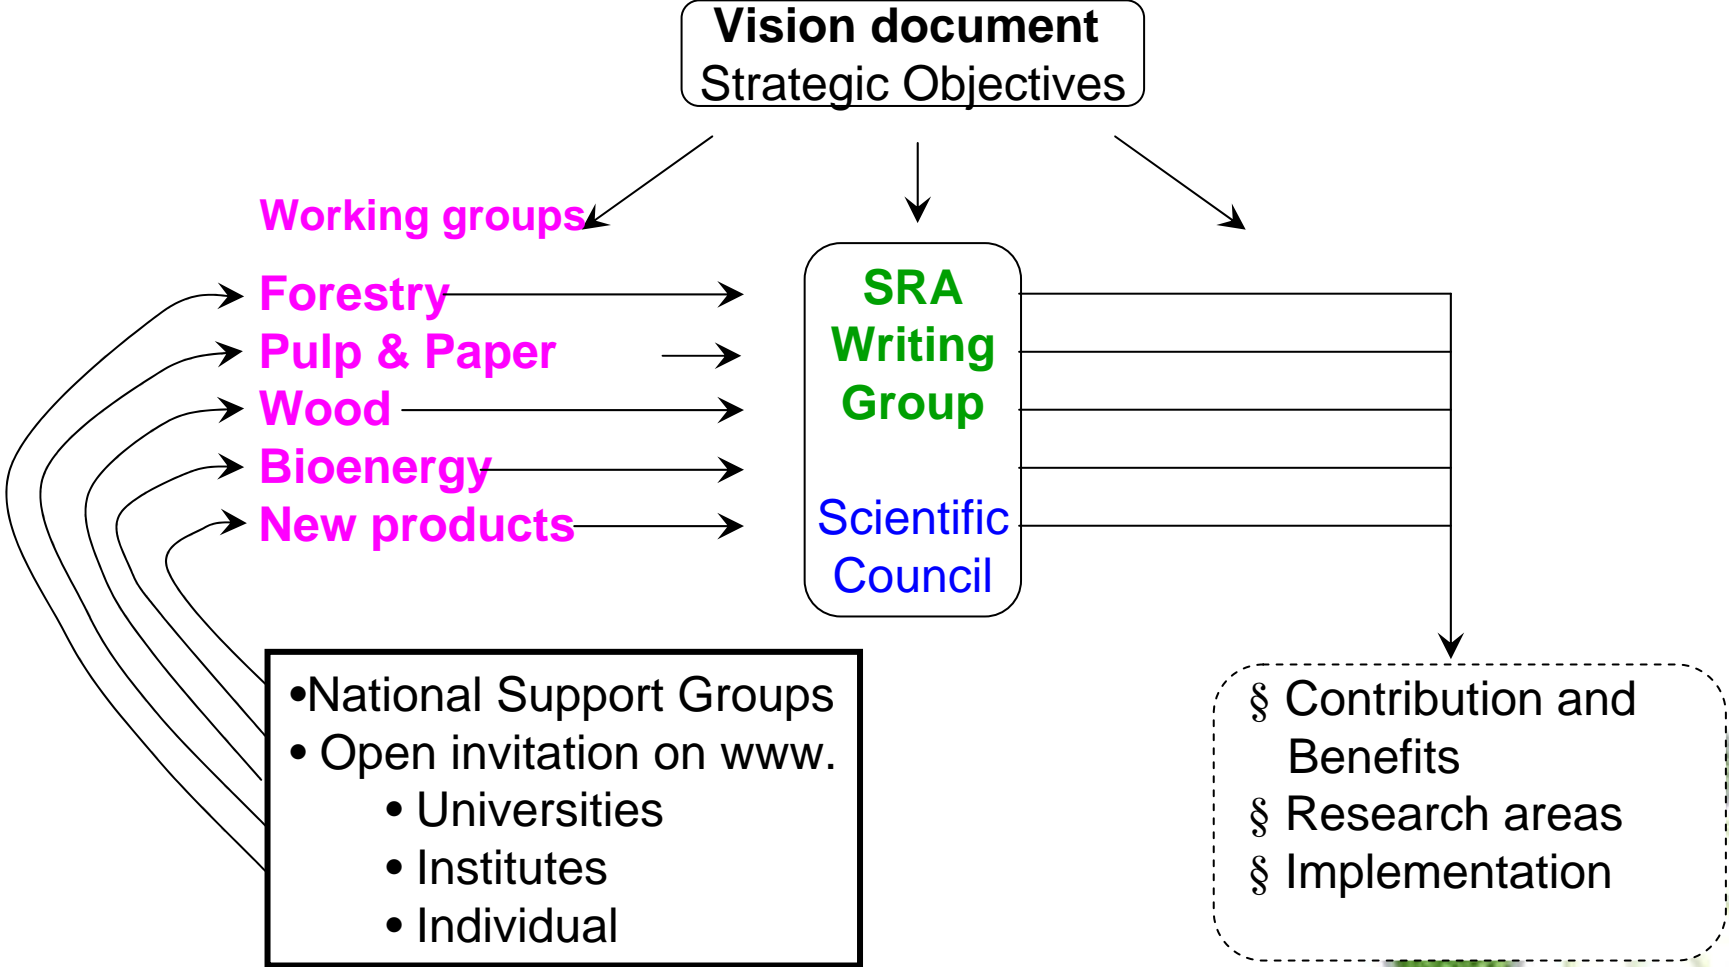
Vision document
Strategic Objectives

Working groups

Forestry
Pulp & Paper
Wood
Bioenergy
New products

SRA
Writing
Group

Scientific
Council

•National Support Groups
• Open invitation on www.
• Universities
• Institutes
• Individual

§ Contribution and Benefits
§ Research areas
§ Implementation